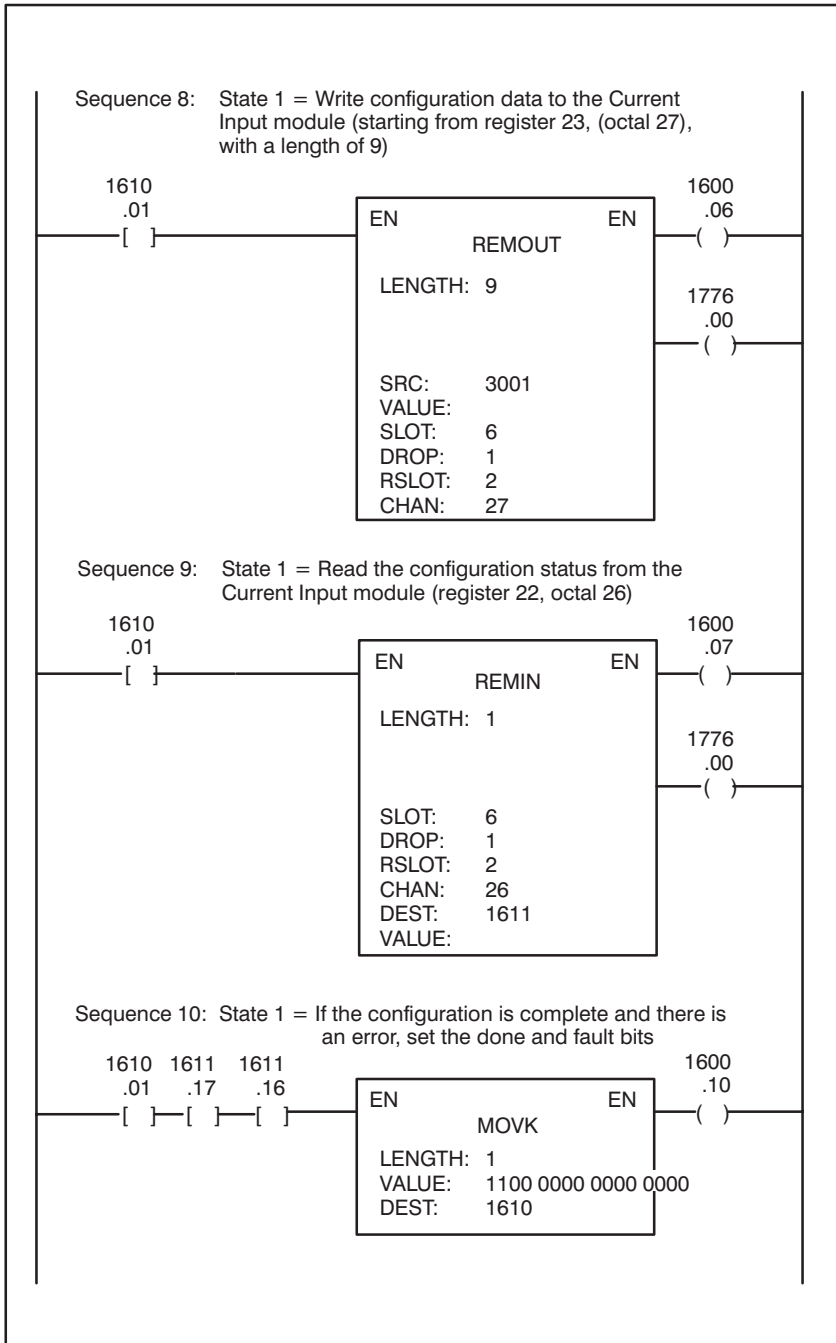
Sequence 8: State 1 = Write configuration data to the Current Input module (starting from register 23, (octal 27), with a length of 9)

1610
.01
[ ]

EN EN
REMOUT
LENGTH: 9

SRC: 3001
VALUE:
SLOT: 6
DROP: 1
RSLOT: 2
CHAN: 27

1600
.06
( )

1776
.00
( )

Sequence 9: State 1 = Read the configuration status from the Current Input module (register 22, octal 26)

1610
.01
[ ]

EN EN
REMIN
LENGTH: 1

SLOT: 6
DROP: 1
RSLOT: 2
CHAN: 26
DEST: 1611
VALUE:

1600
.07
( )

1776
.00
( )

Sequence 10: State 1 = If the configuration is complete and there is an error, set the done and fault bits

1610 1611 1611
.01 .17 .16
[ ] [ ] [ ]

EN EN
MOVK
LENGTH: 1
VALUE: 1100 0000 0000 0000
DEST: 1610

1600
.10
( )